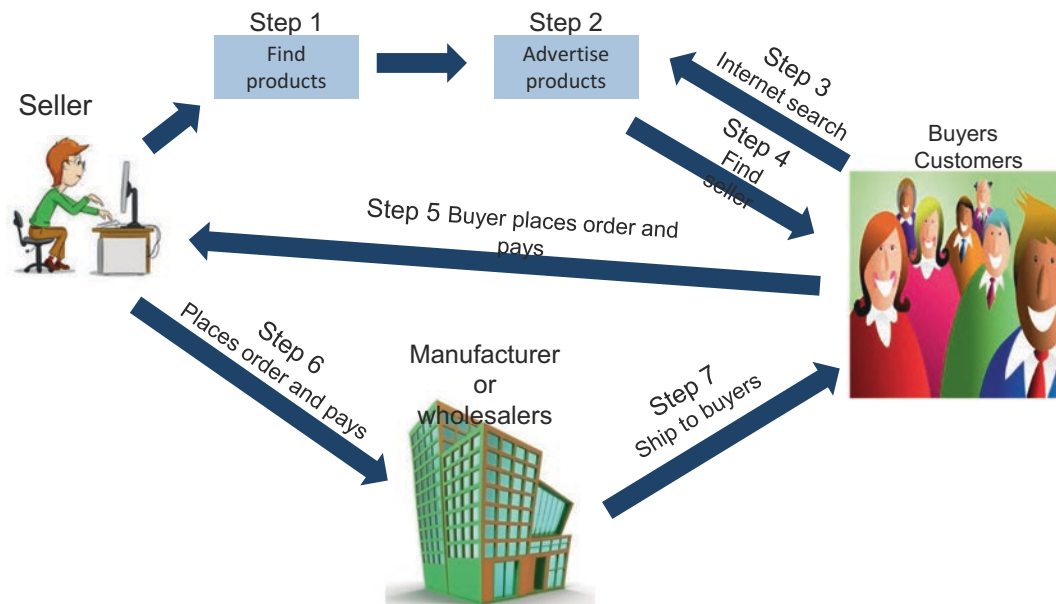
Step 1
Find products

Step 2
Advertise products

Seller

Step 3
Internet search

Step 4
Find seller

Buyers
Customers

Step 5 Buyer places order and pays

Step 6
Places order and pays

Manufacturer
or
wholesalers

Step 7
Ship to buyers